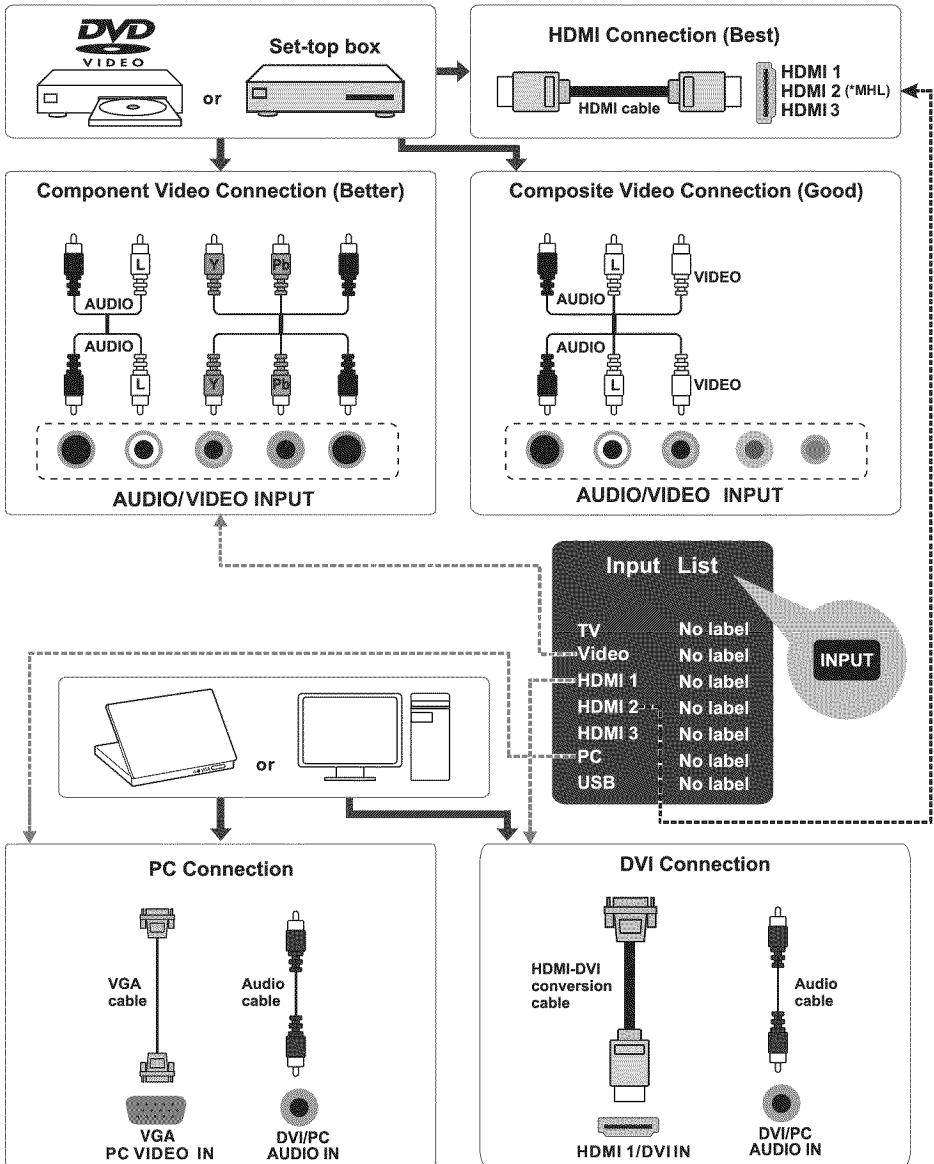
DVD VIDEO

or

Set-top box

HDMI Connection (Best)

HDMI cable

HDMI 1
HDMI 2 (*MHL)
HDMI 3

Component Video Connection (Better)

L
AUDIO
Y
Pb
AUDIO
L
Y
Pb

AUDIO/VIDEO INPUT

Composite Video Connection (Good)

L
AUDIO
VIDEO
AUDIO
L
VIDEO

AUDIO/VIDEO INPUT

Input List

| TV | No label |
|---|---|
| Video | No label |
| HDMI 1 | No label |
| HDMI 2 | No label |
| HDMI 3 | No label |
| PC | No label |
| USB | No label |

INPUT

or

PC Connection

VGA cable

Audio cable

VGA
PC VIDEO IN

DVI/PC
AUDIO IN

DVI Connection

HDMI-DVI conversion cable

Audio cable

HDMI 1/DVI IN

DVI/PC
AUDIO IN